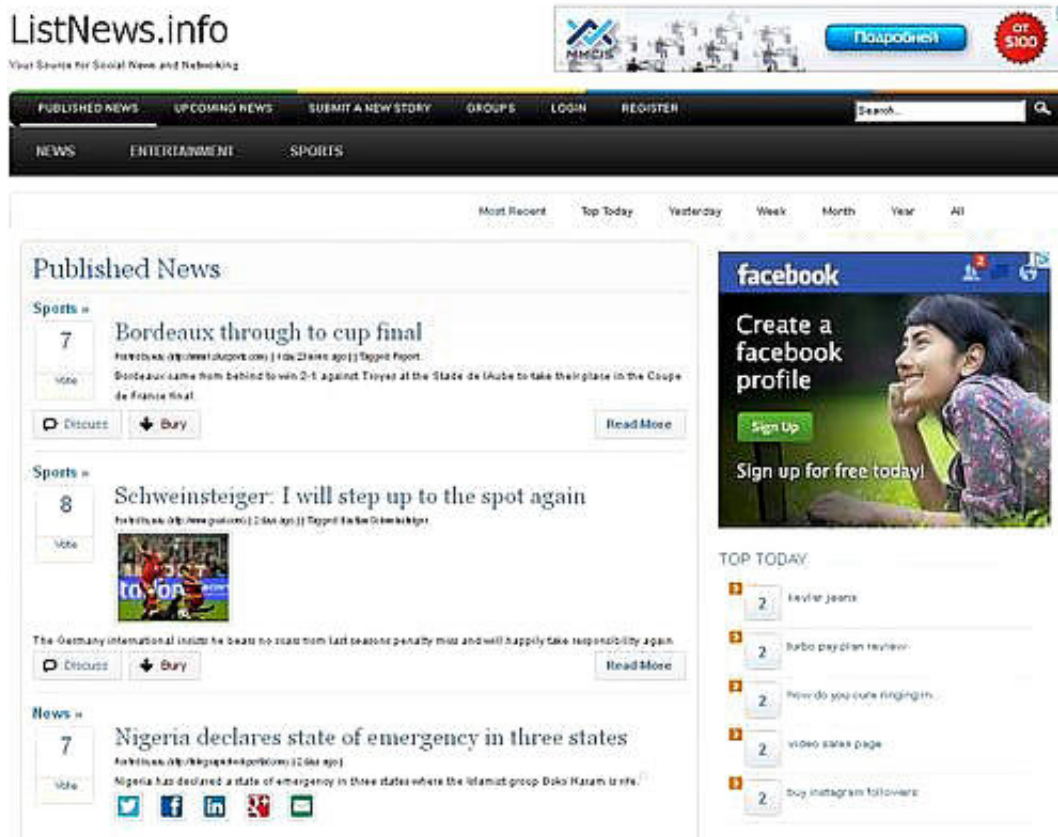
ListNews.info

Your Source for Social News and Networking

MMCIS

Подробнее

от $100

PUBLISHED NEWS UPCOMING NEWS SUBMIT A NEW STORY GROUPS LOGIN REGISTER

Search...

NEWS ENTERTAINMENT SPORTS

Most Recent Top Today Yesterday Week Month Year All

Published News

Sports »

7

Vote

Bordeaux through to cup final

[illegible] | 1 day 23 hours ago | Tagged: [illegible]

Bordeaux came from behind to win 2-1 against Troyes at the Stade de l'Aube to take their place in the Coupe de France final.

Discuss Bury Read More

Sports »

8

Vote

Schweinsteiger: I will step up to the spot again

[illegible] | 2 days ago | Tagged: Bastian Schweinsteiger

The Germany international insists he bears no scars from last seasons penalty miss and will happily take responsibility again.

Discuss Bury Read More

News »

7

Vote

Nigeria declares state of emergency in three states

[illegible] | 2 days ago |

Nigeria has declared a state of emergency in three states where the Islamist group Boko Haram is rife.

facebook

Create a facebook profile

Sign Up

Sign up for free today!

TOP TODAY

2 kevlar jeans

2 turbo payplan review

2 how do you cure ringing in...

2 video sales page

2 buy instagram followers